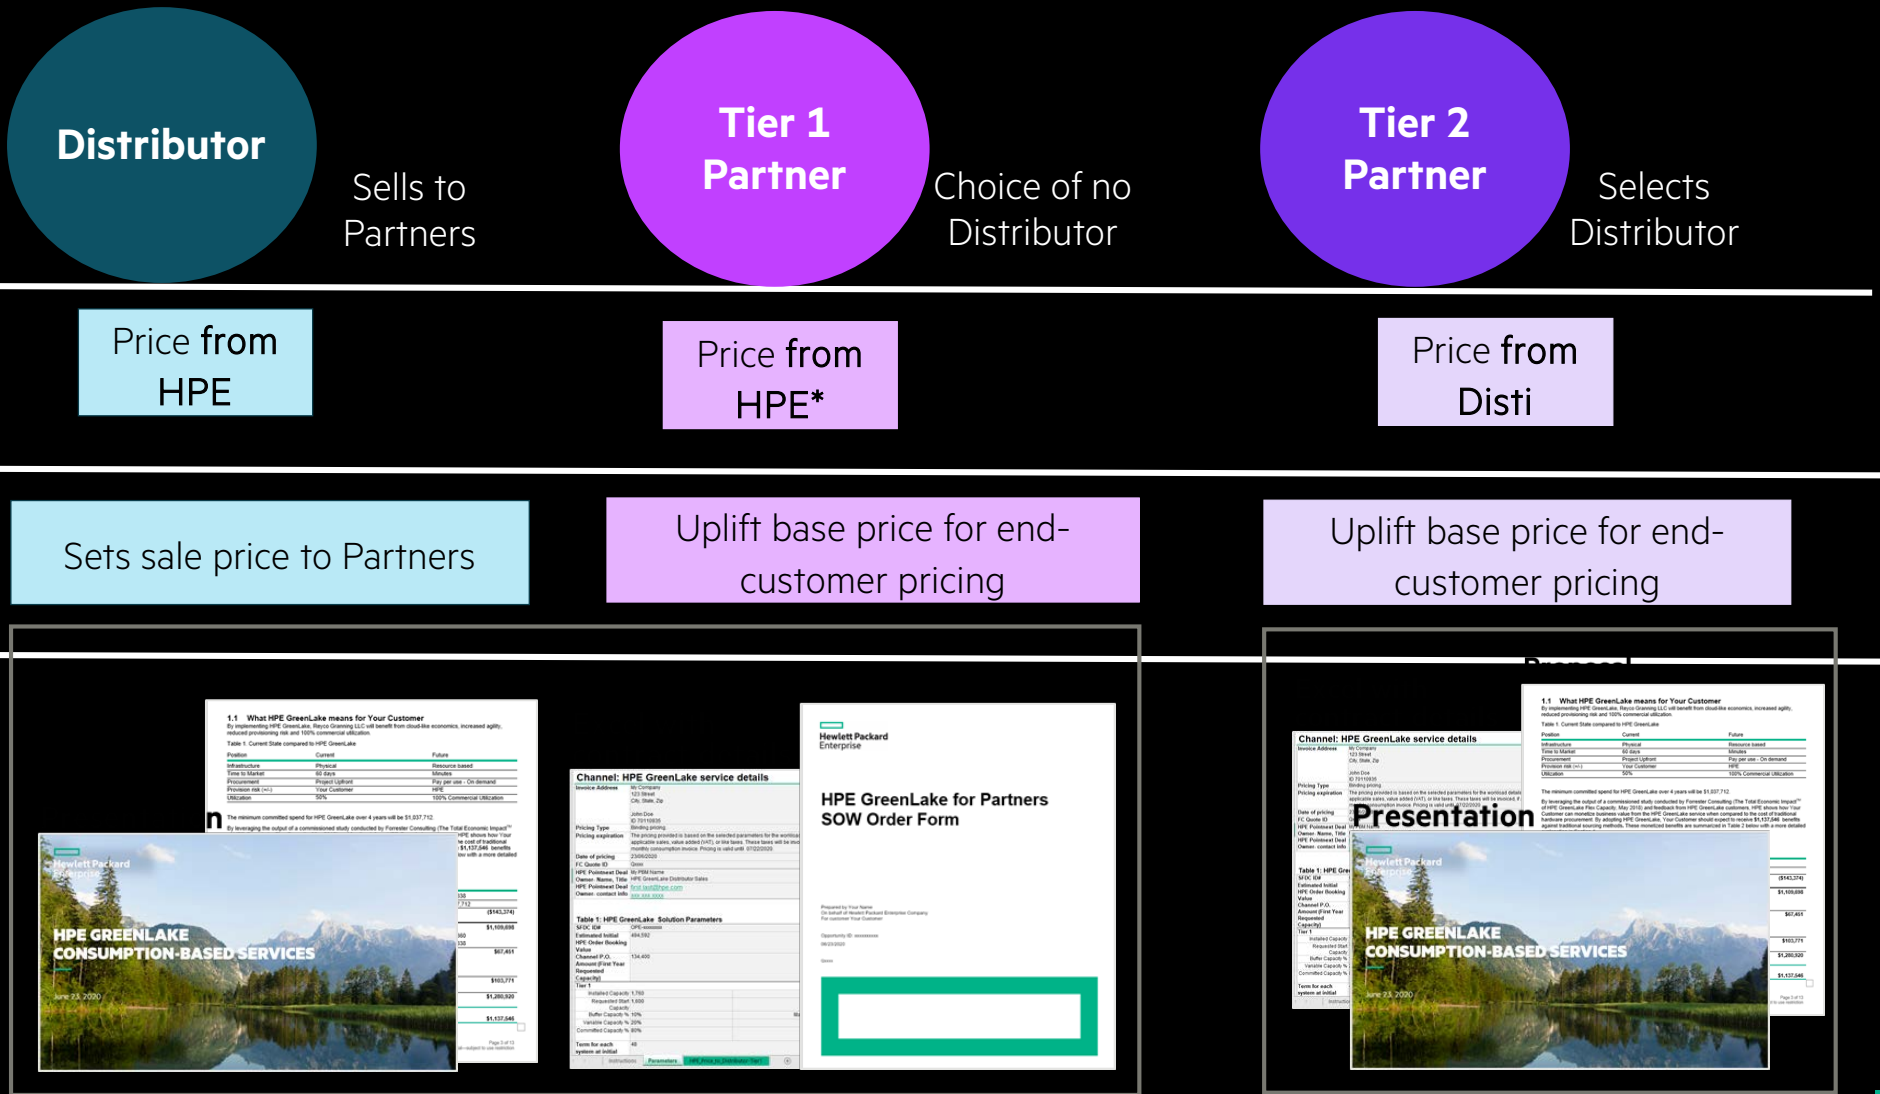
Distributor

Sells to Partners

Tier 1 Partner

Choice of no Distributor

Tier 2 Partner

Selects Distributor

Price from HPE

Price from HPE*

Price from Disti

Sets sale price to Partners

Uplift base price for end-customer pricing

Uplift base price for end-customer pricing

1.1 What HPE GreenLake means for Your Customer

Hewlett Packard Enterprise

HPE GREENLAKE CONSUMPTION-BASED SERVICES

June 23, 2020

Channel: HPE GreenLake service details

Table 1: HPE GreenLake Solution Parameters

Hewlett Packard Enterprise

HPE GreenLake for Partners SOW Order Form

Channel: HPE GreenLake service details

1.1 What HPE GreenLake means for Your Customer

Presentation

Hewlett Packard Enterprise

HPE GREENLAKE CONSUMPTION-BASED SERVICES

June 23, 2020